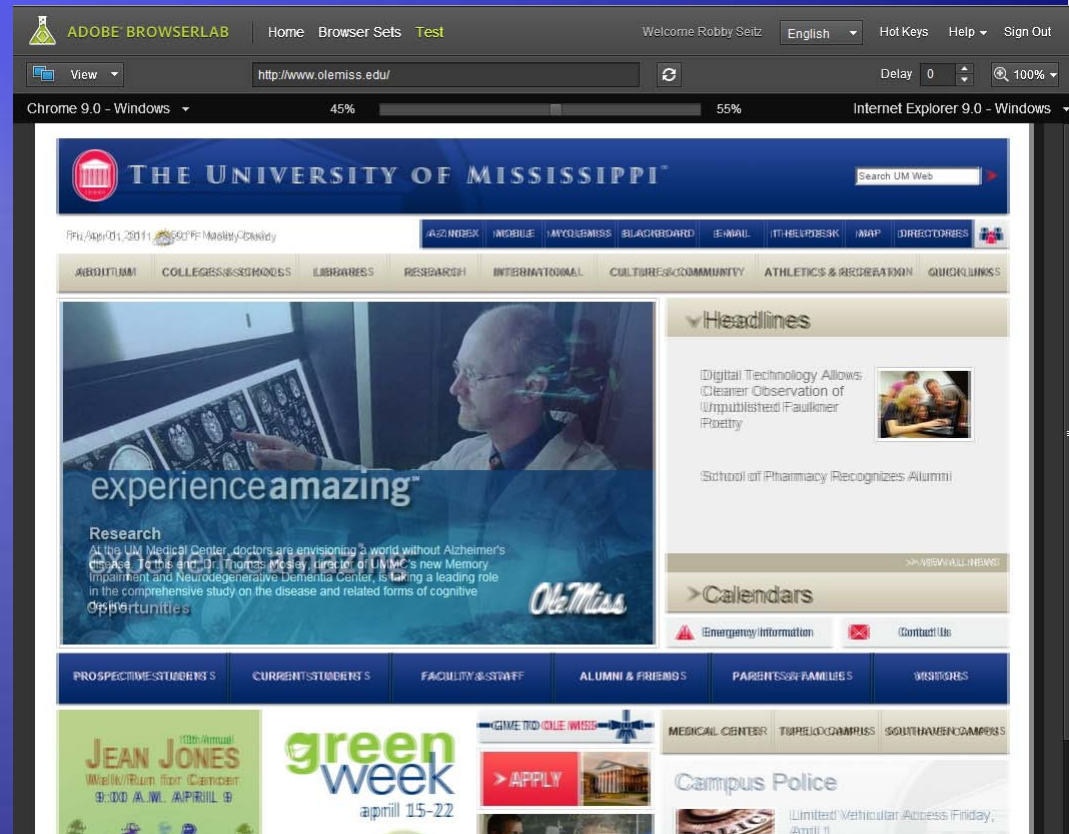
ADOBE BROWSERLAB | Home Browser Sets Test | Welcome Robby Seitz | English | Hot Keys | Help | Sign Out

View | http://www.olemiss.edu/ | Delay 0 | 100%

Chrome 9.0 - Windows | 45% | 55% | Internet Explorer 9.0 - Windows

THE UNIVERSITY OF MISSISSIPPI

Search UM Web

Fri, Apr 01, 2011 59°F Mostly Cloudy

A-Z INDEX | MOBILE | MYOLEMISS | BLACKBOARD | E-MAIL | IT HELPDESK | MAP | DIRECTORIES

ABOUT UM | COLLEGES & SCHOOLS | LIBRARIES | RESEARCH | INTERNATIONAL | CULTURE & COMMUNITY | ATHLETICS & RECREATION | QUICK LINKS

experienceamazing

Research
At the UM Medical Center, doctors are envisioning a world without Alzheimer's disease. To this end, Dr. Thomas Mosley, director of UMMC's new Memory Impairment and Neurodegenerative Dementia Center, is taking a leading role in the comprehensive study on the disease and related forms of cognitive decline.

Opportunities

Ole Miss

Headlines

Digital Technology Allows Clearer Observation of Unpublished Faulkner Poetry

School of Pharmacy Recognizes Alumni

>> VIEW ALL NEWS

Calendars

Emergency Information

Contact Us

PROSPECTIVE STUDENTS | CURRENT STUDENTS | FACULTY & STAFF | ALUMNI & FRIENDS | PARENTS & FAMILIES | VISITORS

10th Annual
JEAN JONES
Walk/Run for Cancer
9:00 A.M. APRIL 9

green week
april 15-22

GIVE TO OLE MISS

> APPLY

MEDICAL CENTER | TUPELO CAMPUS | SOUTHAVEN CAMPUS

Campus Police

Limited Vehicular Access Friday, April 1